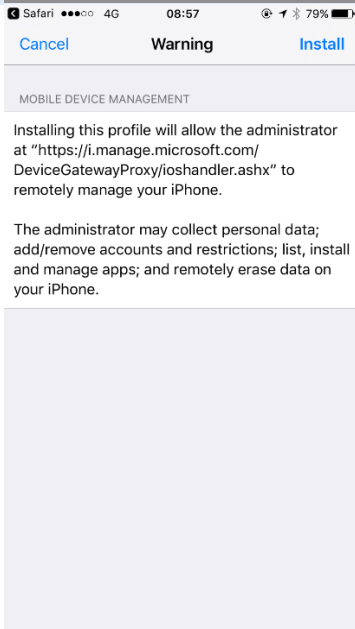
Safari ●●●○○ 4G 08:57 79%

Cancel Warning Install

MOBILE DEVICE MANAGEMENT

Installing this profile will allow the administrator at "https://i.manage.microsoft.com/DeviceGatewayProxy/ioshandler.ashx" to remotely manage your iPhone.

The administrator may collect personal data; add/remove accounts and restrictions; list, install and manage apps; and remotely erase data on your iPhone.